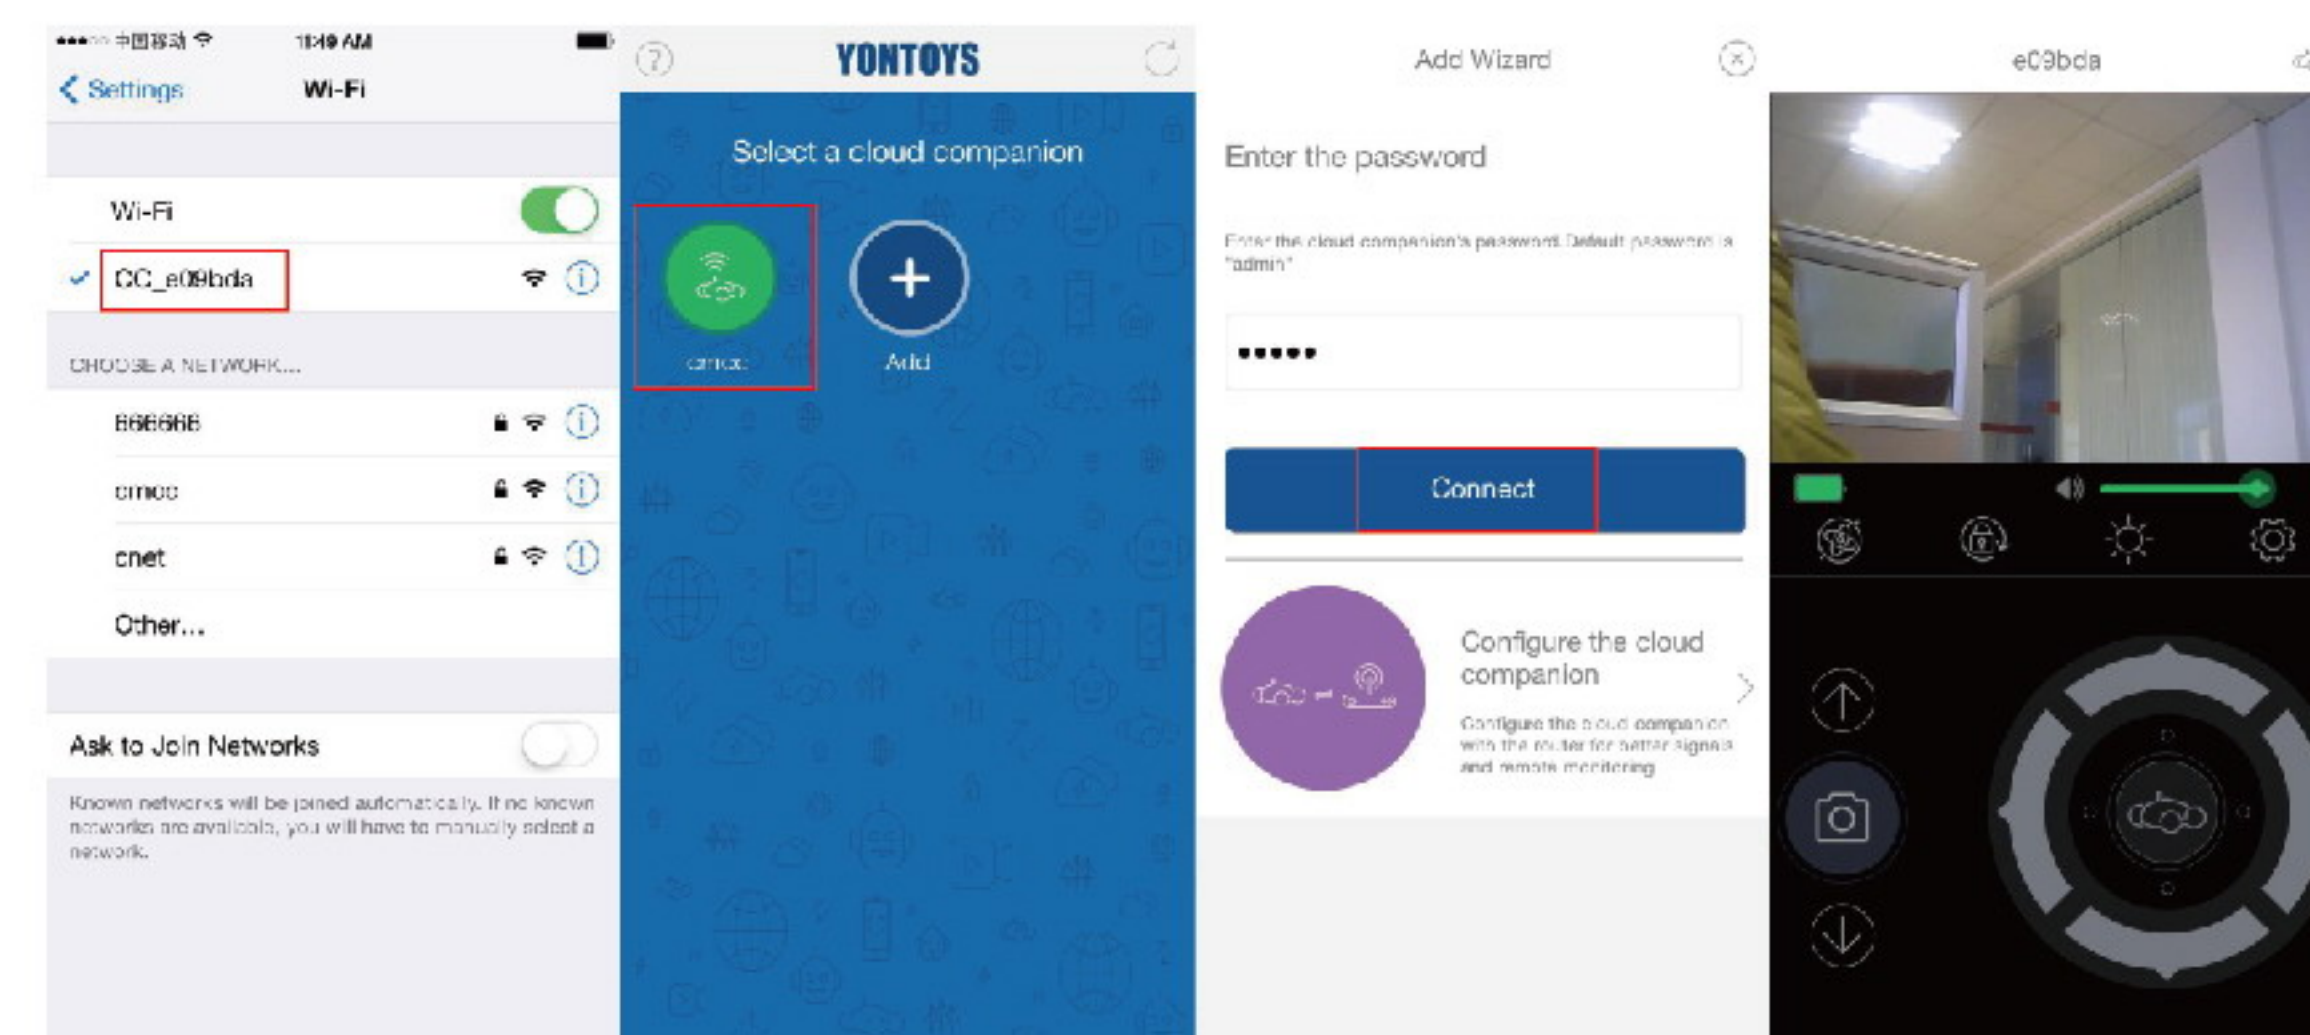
●●●○○ 中国移动 11:49 AM

Settings Wi-Fi

Wi-Fi

CC_e09bda

CHOOSE A NETWORK...

666666

cmcc

cnet

Other...

Ask to Join Networks

Known networks will be joined automatically. If no known networks are available, you will have to manually select a network.

YONTOYS

Select a cloud companion

cmcc

Add

Add Wizard

Enter the password

Enter the cloud companion's password. Default password is "admin"

•••••

Connect

Configure the cloud companion

Configure the cloud companion with the router for better signals and remote monitoring

e09bda